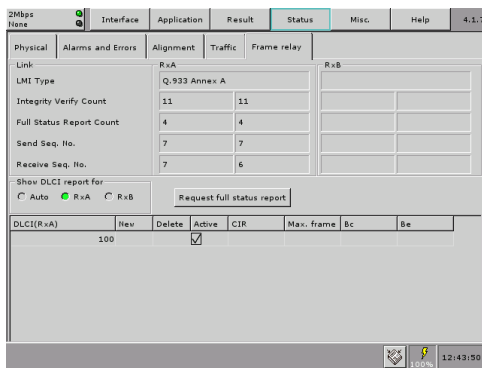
2Mbps
None

Interface | Application | Result | Status | Misc. | Help | 4.1.7

Physical | Alarms and Errors | Alignment | Traffic | Frame relay

Link
RxA
RxB

| | RxA | | RxB | |
|---|---|---|---|---|
| LMI Type | Q.933 Annex A | | | |
| Integrity Verify Count | 11 | 11 | | |
| Full Status Report Count | 4 | 4 | | |
| Send Seq. No. | 7 | 7 | | |
| Receive Seq. No. | 7 | 6 | | |

Show DLCI report for
Auto RxA RxB

Request full status report

| DLCI(RxA) | New | Delete | Active | CIR | Max. frame | Bc | Be |
|---|---|---|---|---|---|---|---|
| 100 | | | ☑ | | | | |

100%
12:43:50